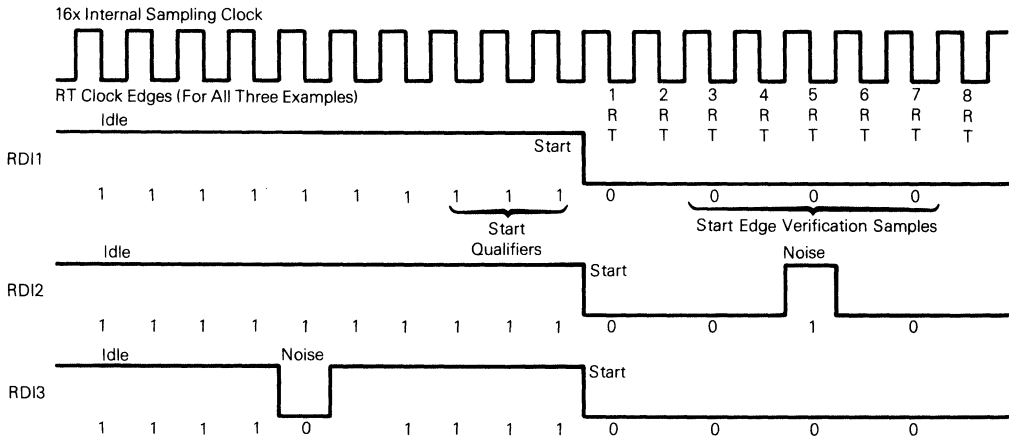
16x Internal Sampling Clock

RT Clock Edges (For All Three Examples)

1 RT 2 RT 3 RT 4 RT 5 RT 6 RT 7 RT 8 RT

Idle

Start

RDI1

1 1 1 1 1 1 1 1 1 1 0 0 0 0

Start Qualifiers

Start Edge Verification Samples

Idle

Start

Noise

RDI2

1 1 1 1 1 1 1 1 1 1 0 0 1 0

Idle

Noise

Start

RDI3

1 1 1 1 0 1 1 1 1 0 0 0 0